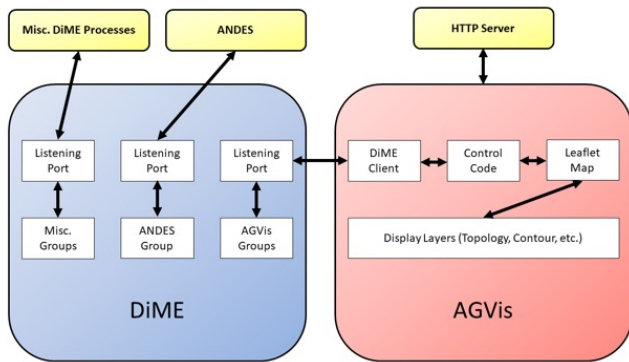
Misc. DiME Processes

ANDES

HTTP Server

Listening Port

Listening Port

Listening Port

Misc. Groups

ANDES Group

AGVis Groups

DiME

DiME Client

Control Code

Leaflet Map

Display Layers (Topology, Contour, etc.)

AGVis